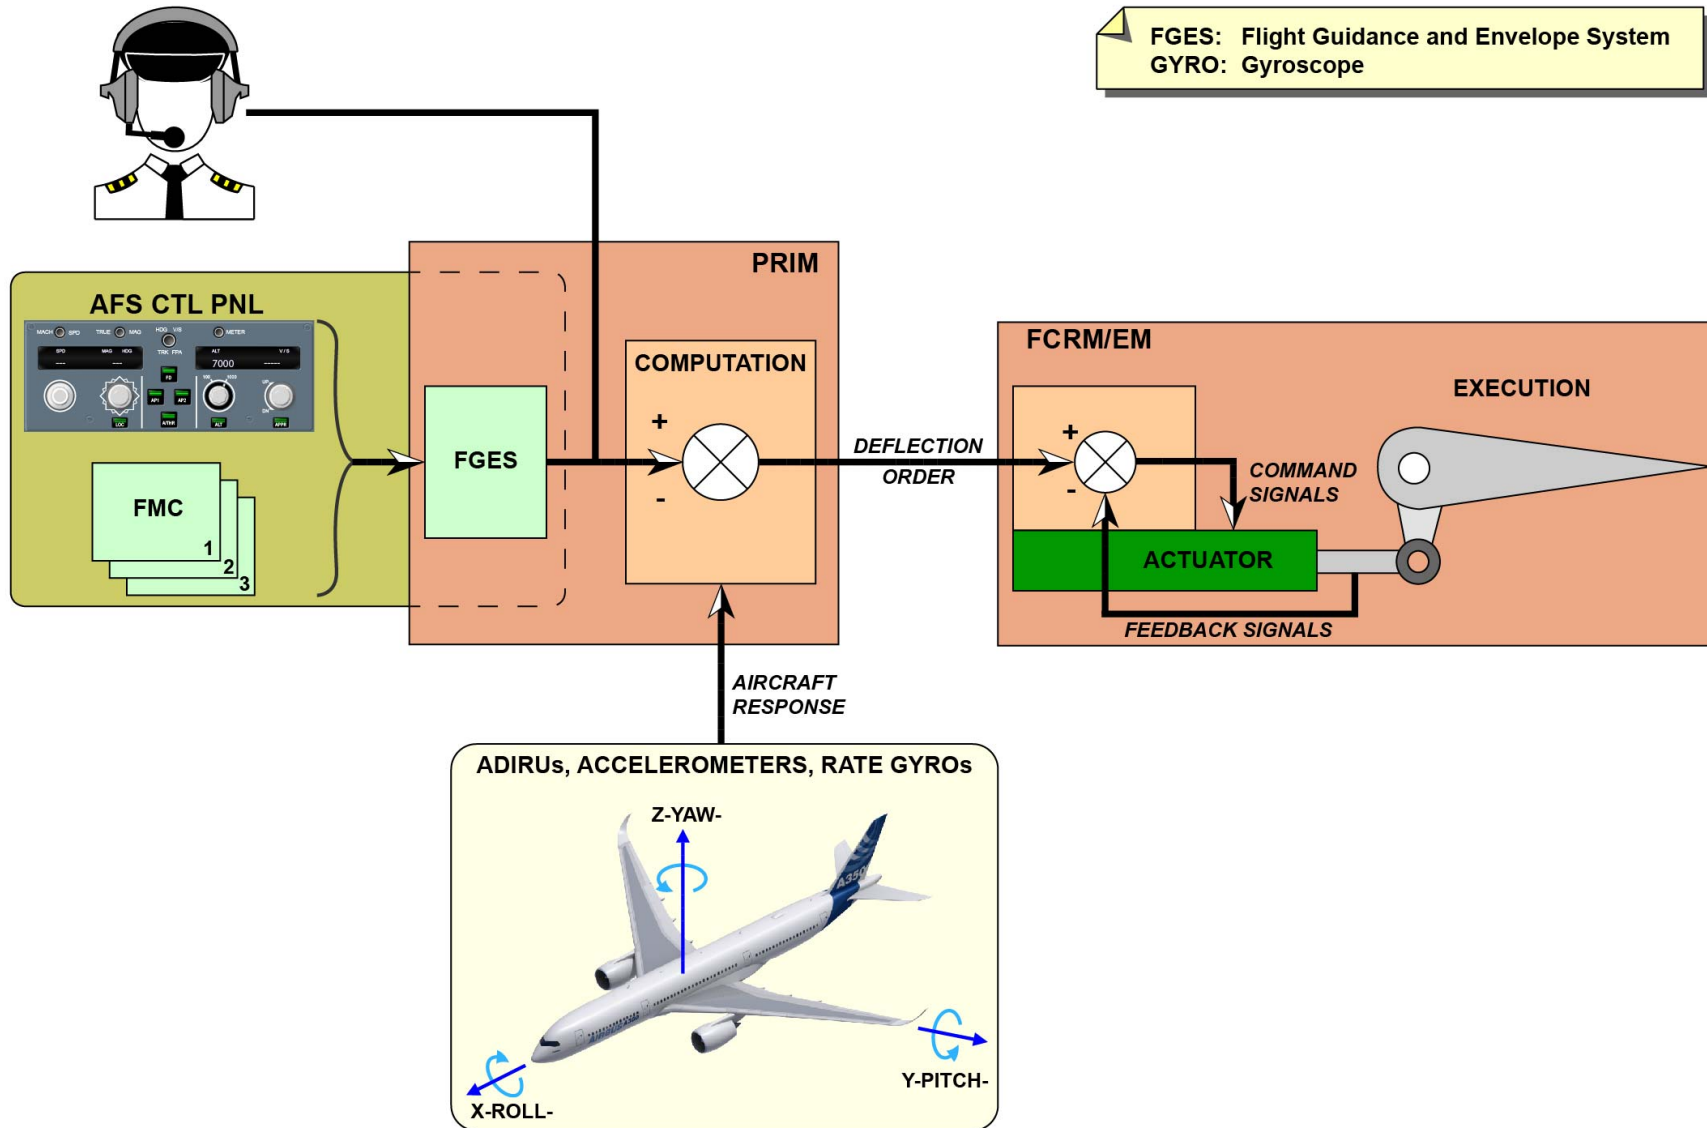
FGES: Flight Guidance and Envelope System
GYRO: Gyroscope

AFS CTL PNL

MACH SPD TRUE MAG HDG V/S TRK FPA METER

SPD MAG HDG ALT V/S

7000

FD AP1 AP2 A/THR LOC ALT APPR

FMC

1 2 3

PRIM

FGES

COMPUTATION

+

-

DEFLECTION ORDER

FCRM/EM

EXECUTION

+

-

COMMAND SIGNALS

ACTUATOR

FEEDBACK SIGNALS

AIRCRAFT RESPONSE

ADIRUs, ACCELEROMETERS, RATE GYROs

Z-YAW-

A350

X-ROLL-

Y-PITCH-